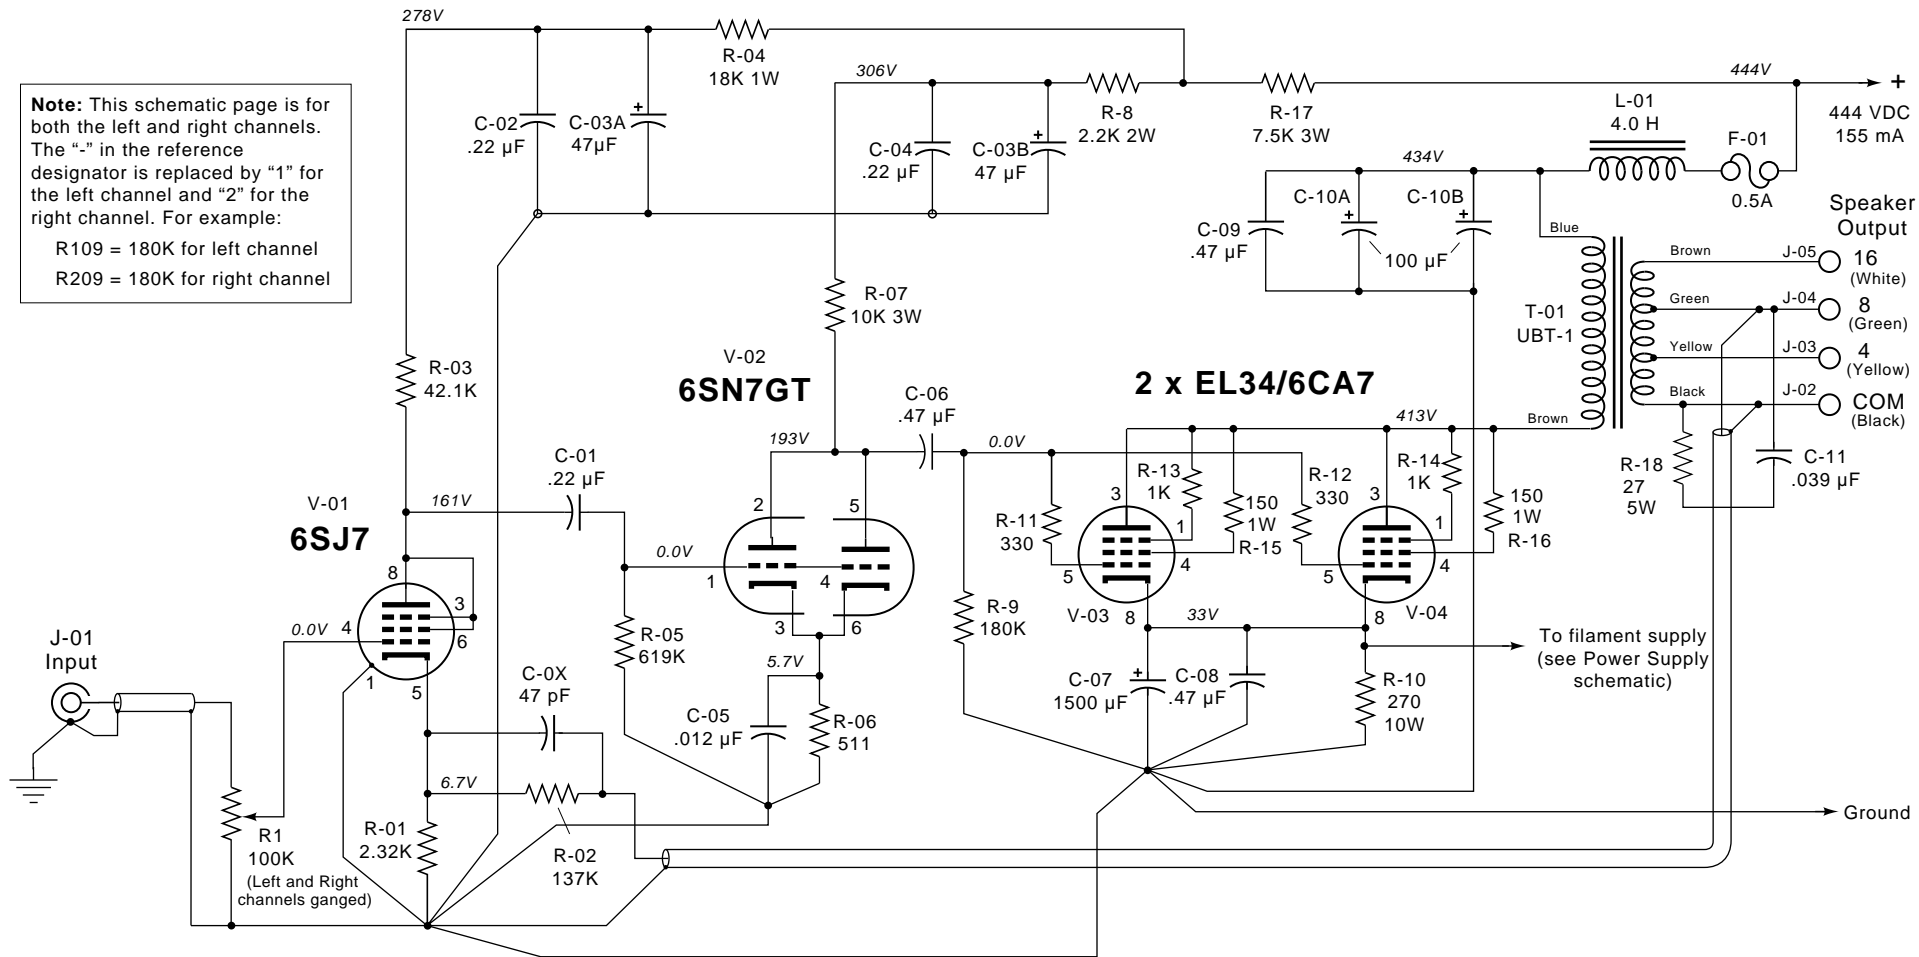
**Note:** This schematic page is for both the left and right channels. The "-" in the reference designator is replaced by "1" for the left channel and "2" for the right channel. For example:

R109 = 180K for left channel

R209 = 180K for right channel

278V

C-02
.22 µF

C-03A
47µF

R-04
18K 1W

306V

C-04
.22 µF

C-03B
47 µF

R-8
2.2K 2W

R-17
7.5K 3W

444V

+

444 VDC
155 mA

L-01
4.0 H

F-01
0.5A

434V

C-09
.47 µF

C-10A

C-10B

100 µF

Speaker Output

Blue

Brown

J-05

16
(White)

Green

J-04

8
(Green)

Yellow

J-03

4
(Yellow)

Black

J-02

COM
(Black)

T-01
UBT-1

Brown

R-07
10K 3W

R-03
42.1K

V-02
6SN7GT

2 x EL34/6CA7

C-06
.47 µF

413V

193V

0.0V

C-01
.22 µF

161V

V-01
6SJ7

R-13
1K

150
1W

R-15

R-12
330

R-14
1K

150
1W

R-16

R-11
330

R-18
27
5W

C-11
.039 µF

2 5 1 4 3 6

3 1 5 4 8

0.0V

0.0V

8 3 4 6 1 5

J-01
Input

R-05
619K

5.7V

C-05
.012 µF

R-06
511

R-9
180K

V-03

V-04

33V

C-07
1500 µF

C-08
.47 µF

R-10
270
10W

To filament supply
(see Power Supply schematic)

C-0X
47 pF

6.7V

R1
100K
(Left and Right channels ganged)

R-01
2.32K

R-02
137K

Ground